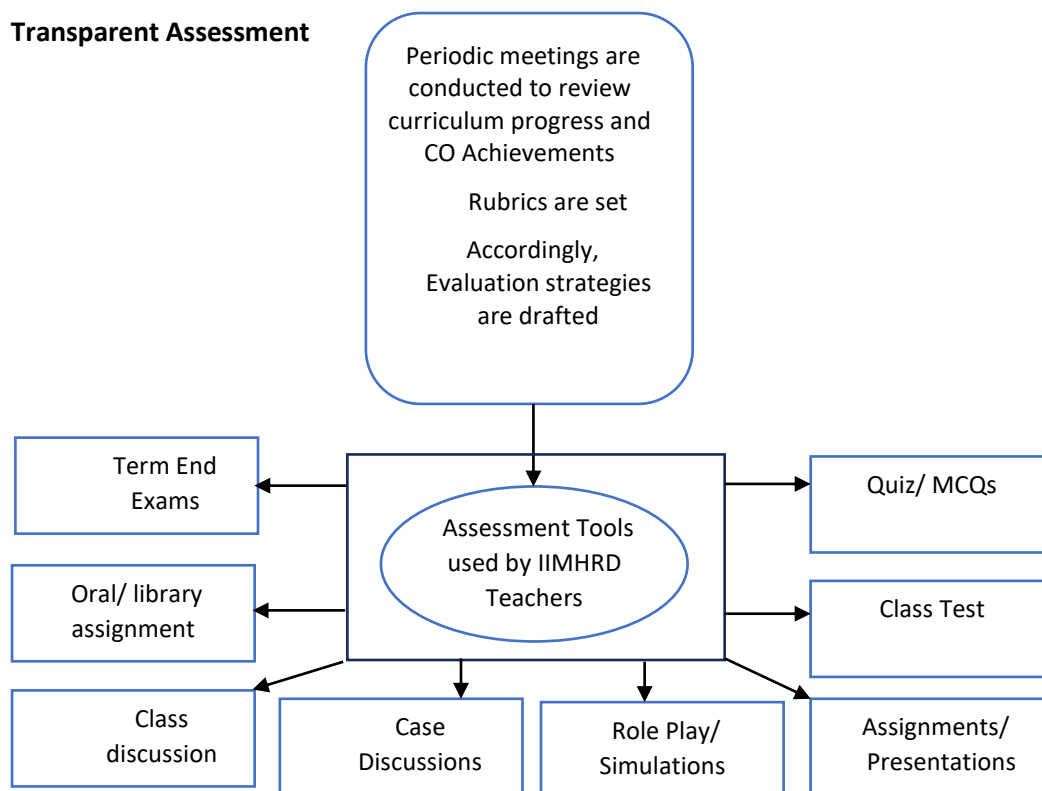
Transparent Assessment

Periodic meetings are conducted to review curriculum progress and CO Achievements

Rubrics are set

Accordingly, Evaluation strategies are drafted

Term End Exams

Assessment Tools used by IIMHRD Teachers

Quiz/ MCQs

Oral/ library assignment

Class Test

Class discussion

Case Discussions

Role Play/ Simulations

Assignments/ Presentations